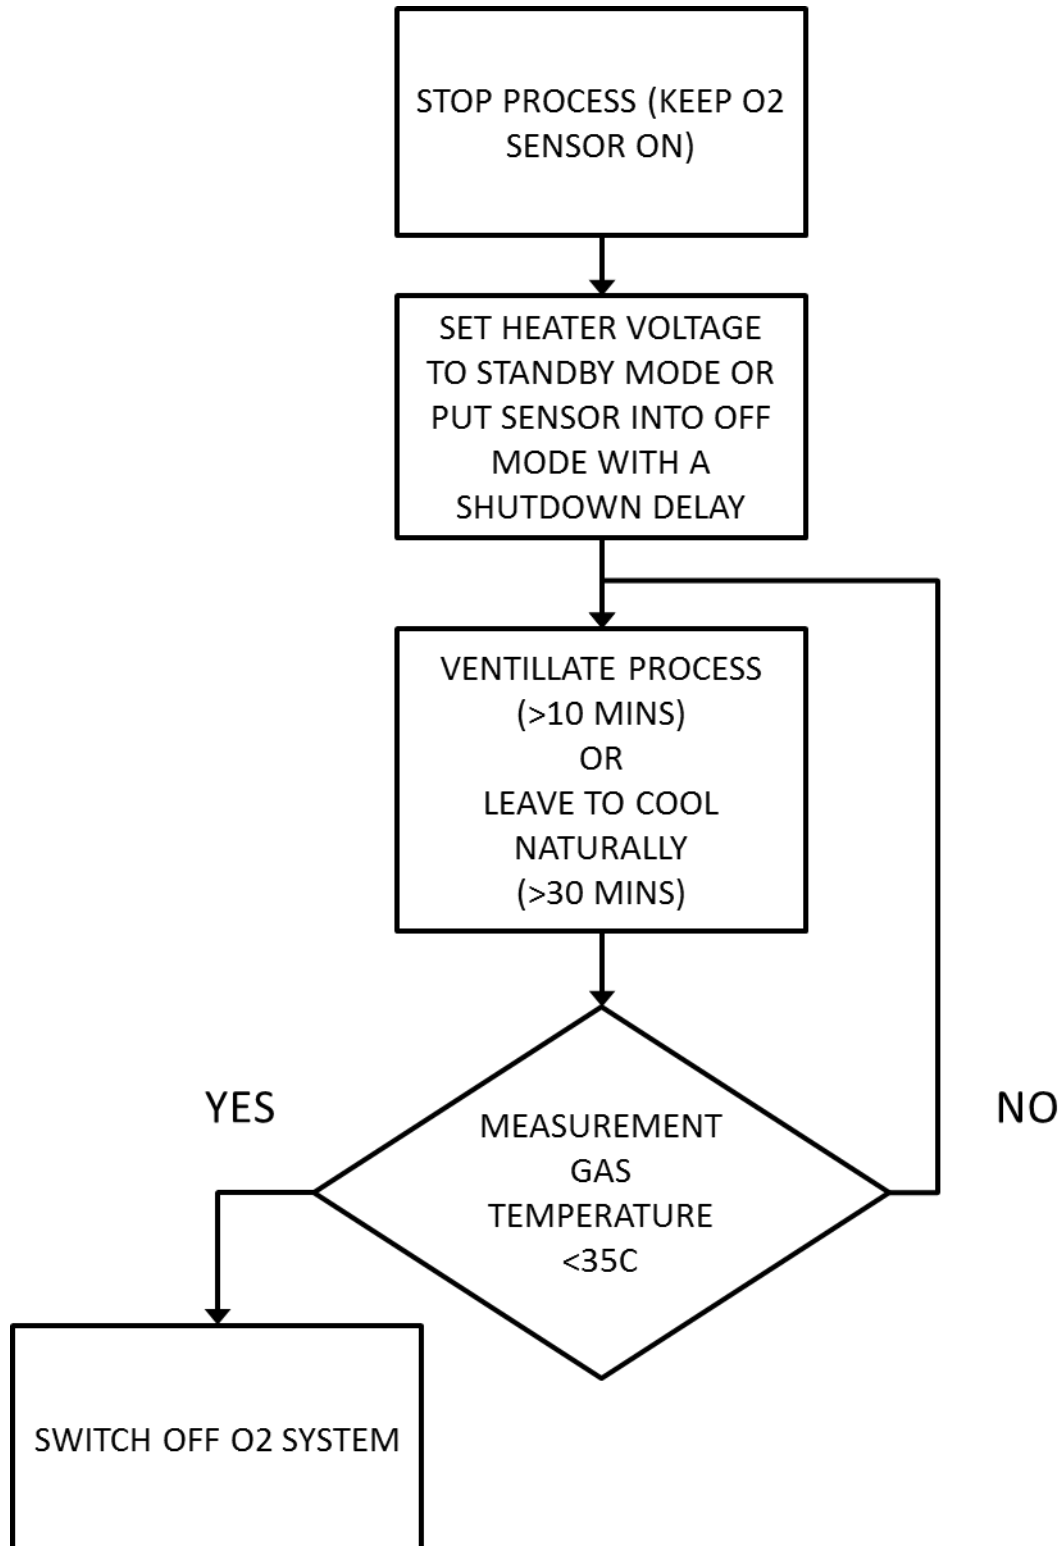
STOP PROCESS (KEEP O2 SENSOR ON)

SET HEATER VOLTAGE TO STANDBY MODE OR PUT SENSOR INTO OFF MODE WITH A SHUTDOWN DELAY

VENTILLATE PROCESS (>10 MINS) OR LEAVE TO COOL NATURALLY (>30 MINS)

YES

MEASUREMENT GAS TEMPERATURE <35C

NO

SWITCH OFF O2 SYSTEM